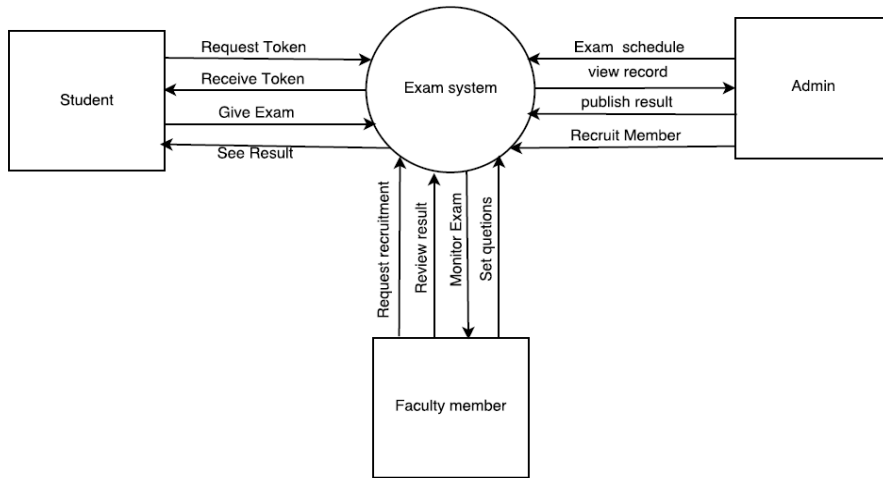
Student

Request Token

Receive Token

Give Exam

See Result

Exam system

Exam schedule

view record

publish result

Recruit Member

Admin

Request recruitment

Review result

Monitor Exam

Set quetions

Faculty member